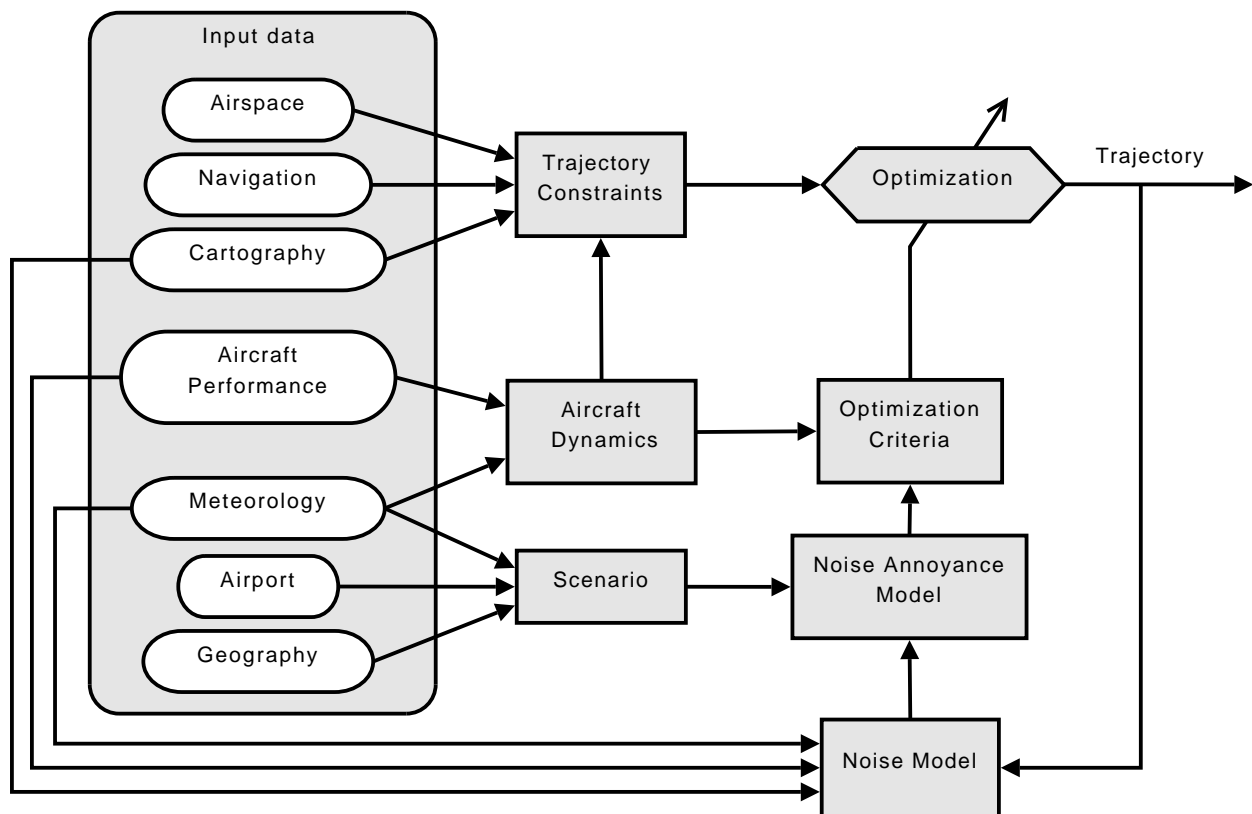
Input data

Airspace

Navigation

Cartography

Aircraft Performance

Meteorology

Airport

Geography

Trajectory Constraints

Aircraft Dynamics

Scenario

Optimization

Trajectory

Optimization Criteria

Noise Annoyance Model

Noise Model